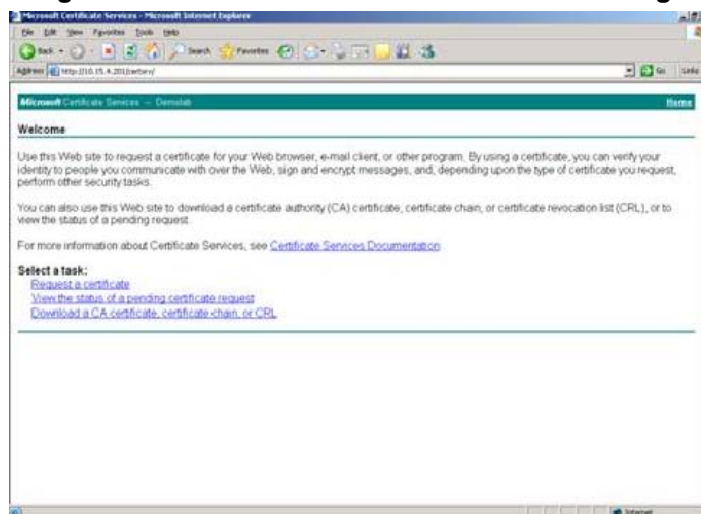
Microsoft Certificate Services - Microsoft Internet Explorer

File Edit View Favorites Tools Help

Back Search Favorites

Address http://10.15.4.201/certsrv/

Go Links

Microsoft Certificate Services -- Demolab

Home

Welcome

Use this Web site to request a certificate for your Web browser, e-mail client, or other program. By using a certificate, you can verify your identity to people you communicate with over the Web, sign and encrypt messages, and, depending upon the type of certificate you request, perform other security tasks.

You can also use this Web site to download a certificate authority (CA) certificate, certificate chain, or certificate revocation list (CRL), or to view the status of a pending request.

For more information about Certificate Services, see Certificate Services Documentation

Select a task:
Request a certificate
View the status of a pending certificate request
Download a CA certificate, certificate chain, or CRL

Internet